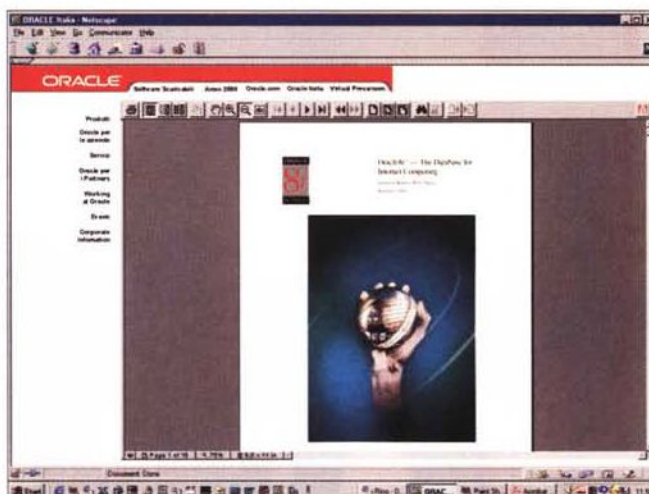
ORACLE Italia - Netscape

File Edit View Go Communicator Help

ORACLE

Software Scaricabili Anno 2000 Oracle.com Oracle Italia Virtual Pressroom

Prodotti

Oracle per le aziende

Servizi

Oracle per i Partners

Working at Oracle

Eventi

Corporate Information

8i

Oracle8i™ — The Database for Internet Computing

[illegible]

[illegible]

Page 1 of 10

Document: Done

Start ORAC